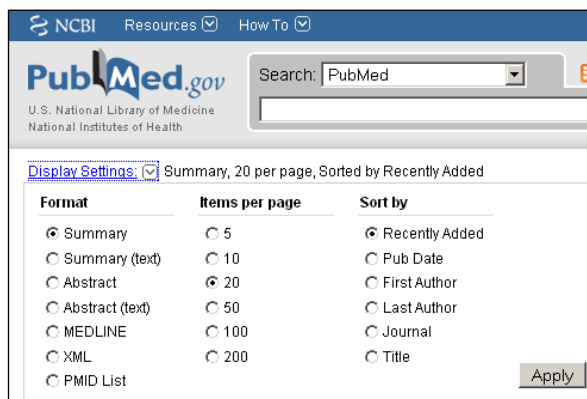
NCBI Resources How To

PubMed.gov
U.S. National Library of Medicine
National Institutes of Health

Search: PubMed

Display Settings: Summary, 20 per page, Sorted by Recently Added

| Format | Items per page | Sort by |
|---|---|---|
| Summary | 5 | Recently Added |
| Summary (text) | 10 | Pub Date |
| Abstract | 20 | First Author |
| Abstract (text) | 50 | Last Author |
| MEDLINE | 100 | Journal |
| XML | 200 | Title |
| PMID List | | |

Apply